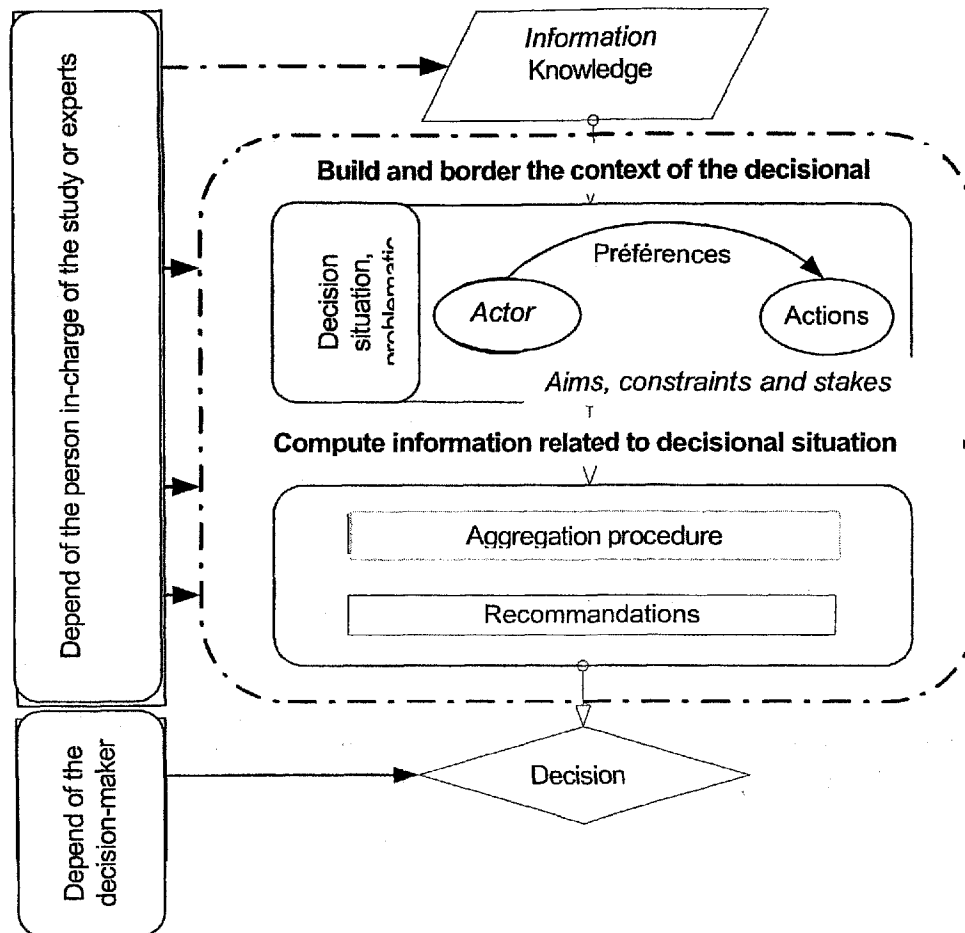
Depend of the person in-charge of the study or experts

Information
Knowledge

Build and border the context of the decisional

Decision situation, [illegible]

Préférences

Actor

Actions

Aims, constraints and stakes

Compute information related to decisional situation

Aggregation procedure

Recommandations

Depend of the decision-maker

Decision